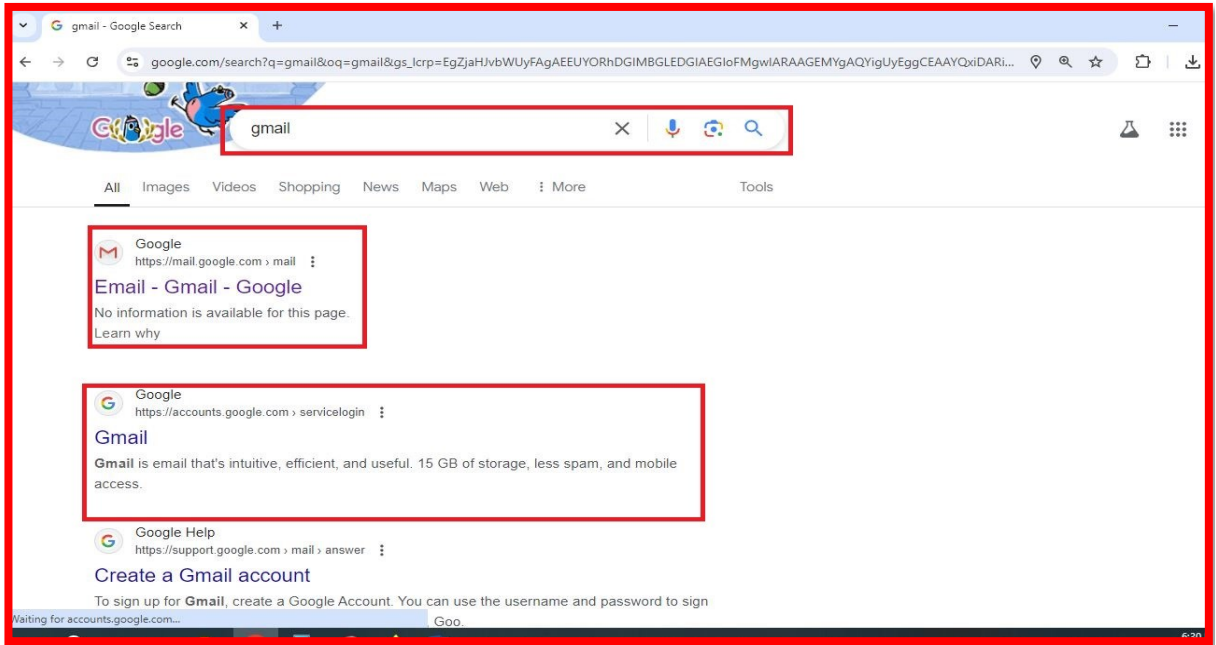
gmail - Google Search

google.com/search?q=gmail&oq=gmail&gs_lcrp=EgZjaHJvbWUyFAgAEEUYORhDGIMBGLEDGIAEGIoFMgwIARAAGEMYgAQYigUyEggCEAAYQxiDARi...

Google

gmail

All Images Videos Shopping News Maps Web ⋮ More Tools

Google
https://mail.google.com › mail
Email - Gmail - Google
No information is available for this page.
Learn why

Google
https://accounts.google.com › servicelogin
Gmail
**Gmail** is email that's intuitive, efficient, and useful. 15 GB of storage, less spam, and mobile access.

Google Help
https://support.google.com › mail › answer
Create a Gmail account
To sign up for **Gmail**, create a Google Account. You can use the username and password to sign
Waiting for accounts.google.com...
Goo.